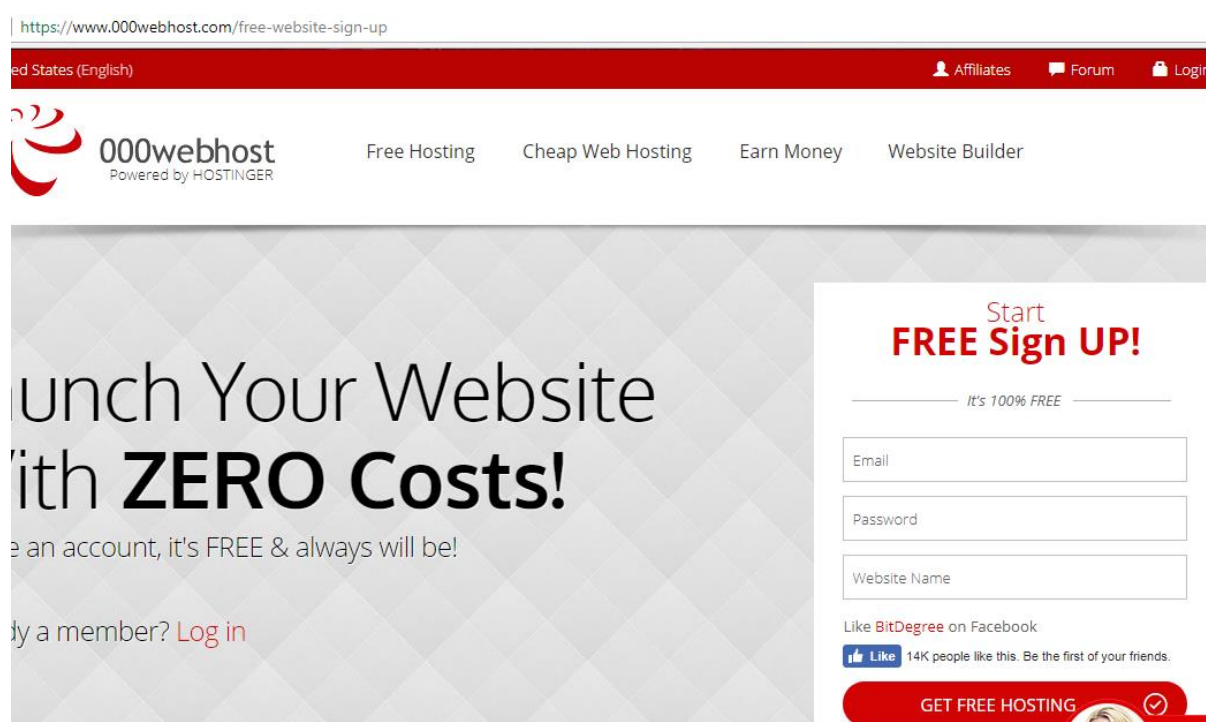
https://www.000webhost.com/free-website-sign-up

ed States (English)

Affiliates Forum Logi

000webhost
Powered by HOSTINGER

Free Hosting Cheap Web Hosting Earn Money Website Builder

unch Your Website
ith **ZERO Costs!**

e an account, it's FREE & always will be!

dy a member? Log in

Start
FREE Sign UP!

It's 100% FREE

Email

Password

Website Name

Like BitDegree on Facebook

Like 14K people like this. Be the first of your friends.

GET FREE HOSTING